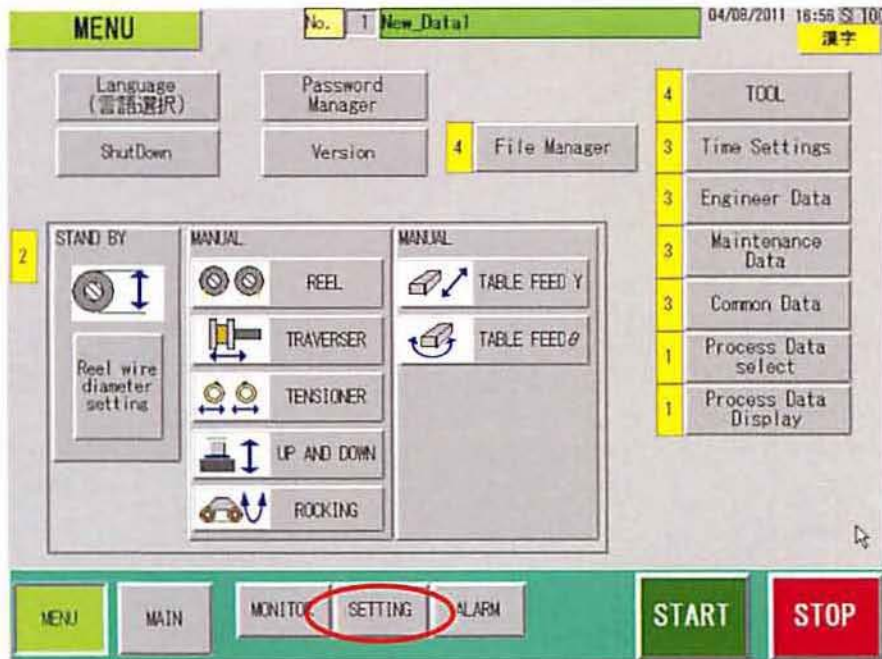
MENU

No. 1 New_Data1

04/08/2011 16:56 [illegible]

漢字

Language (言語選択)

Password Manager

ShutDown

Version

4 File Manager

4 TOOL

3 Time Settings

3 Engineer Data

3 Maintenance Data

3 Common Data

1 Process Data select

1 Process Data Display

2

STAND BY

Reel wire diameter setting

MANUAL

REEL

TRAVERSER

TENSIONER

UP AND DOWN

ROCKING

MANUAL

TABLE FEED Y

TABLE FEED $\theta$

MENU

MAIN

MONITOR

SETTING

ALARM

START

STOP